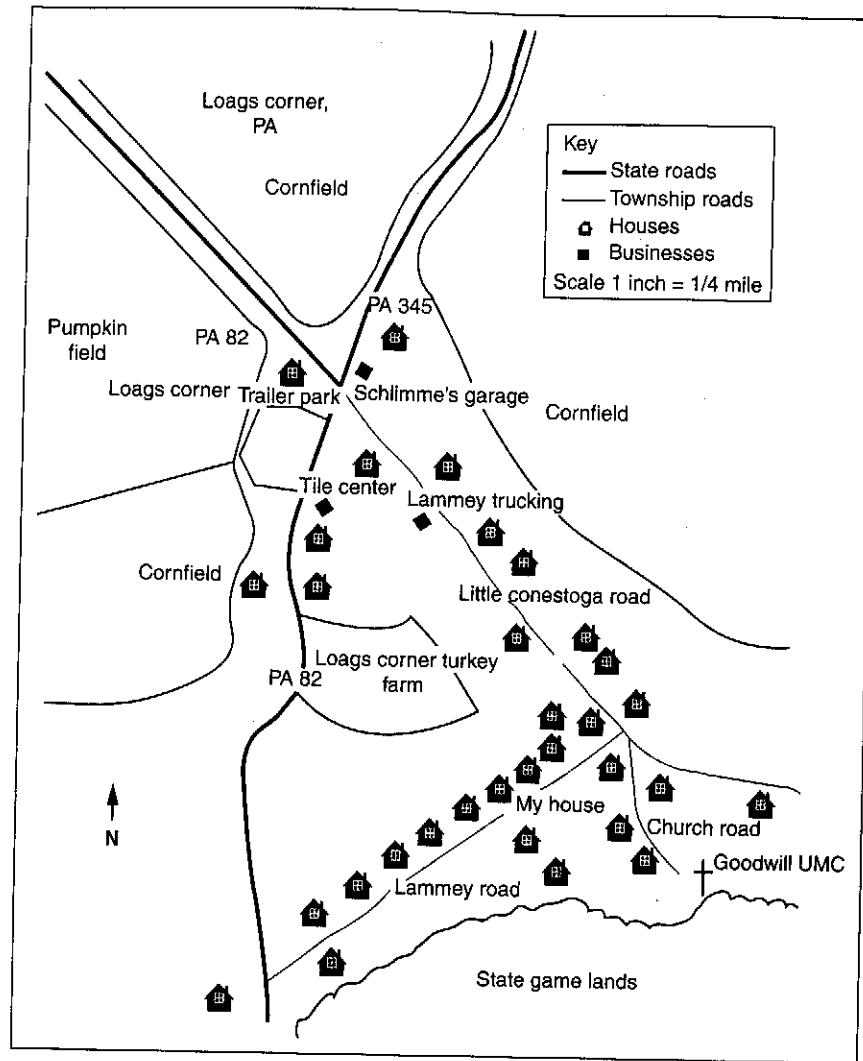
Loags corner, PA

Cornfield

Key
State roads
Township roads
Houses
Businesses
Scale 1 inch = 1/4 mile

Pumpkin field

PA 82

PA 345

Loags corner

Trailer park

Schlimme's garage

Cornfield

Tile center

Lammey trucking

Cornfield

Little conestoga road

Loags corner turkey farm

PA 82

N

My house

Church road

Goodwill UMC

Lammey road

State game lands